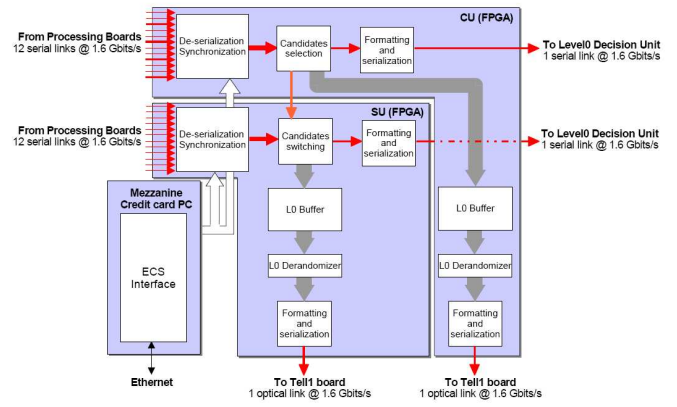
CU (FPGA)

From Processing Boards
12 serial links @ 1.6 Gbits/s

De-serialization
Synchronization

Candidates selection

Formatting and serialization

To Level0 Decision Unit
1 serial link @ 1.6 Gbits/s

SU (FPGA)

From Processing Boards
12 serial links @ 1.6 Gbits/s

De-serialization
Synchronization

Candidates switching

Formatting and serialization

To Level0 Decision Unit
1 serial link @ 1.6 Gbits/s

Mezzanine
Credit card PC

ECS
Interface

L0 Buffer

L0 Derandomizer

Formatting and serialization

L0 Buffer

L0 Derandomizer

Formatting and serialization

Ethernet

To Tell1 board
1 optical link @ 1.6 Gbits/s

To Tell1 board
1 optical link @ 1.6 Gbits/s